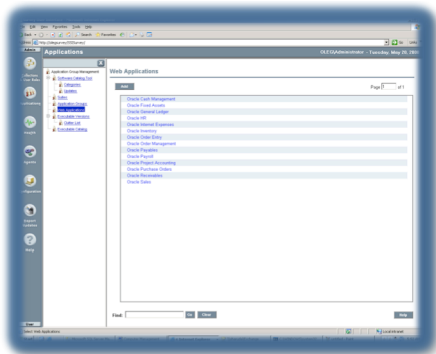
File Edit View Favorites Tools Help

Back Search Favorites

Address http://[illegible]

Go

Applications

OLE\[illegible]Administrator - Tuesday, May 20, 20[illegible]

Web Applications

Add

Page 1 of 1

Oracle Cash Management
Oracle Fixed Assets
Oracle General Ledger
Oracle HR
Oracle Internet Expenses
Oracle Inventory
Oracle Order Entry
Oracle Order Management
Oracle Payables
Oracle Payroll
Oracle Project Accounting
Oracle Purchase Orders
Oracle Receivables
Oracle Sales

Application Group Management
Software Catalog Tool
Categories
Updates
Rules
Application Groups
Web Applications
Executable Versions
Folder List
Executable Catalog

Find:

Go

Clear

Help

Effective User Rules
Applications
Analysis
Agents
Configuration
Support Utilities
Help

Done

Local intranet